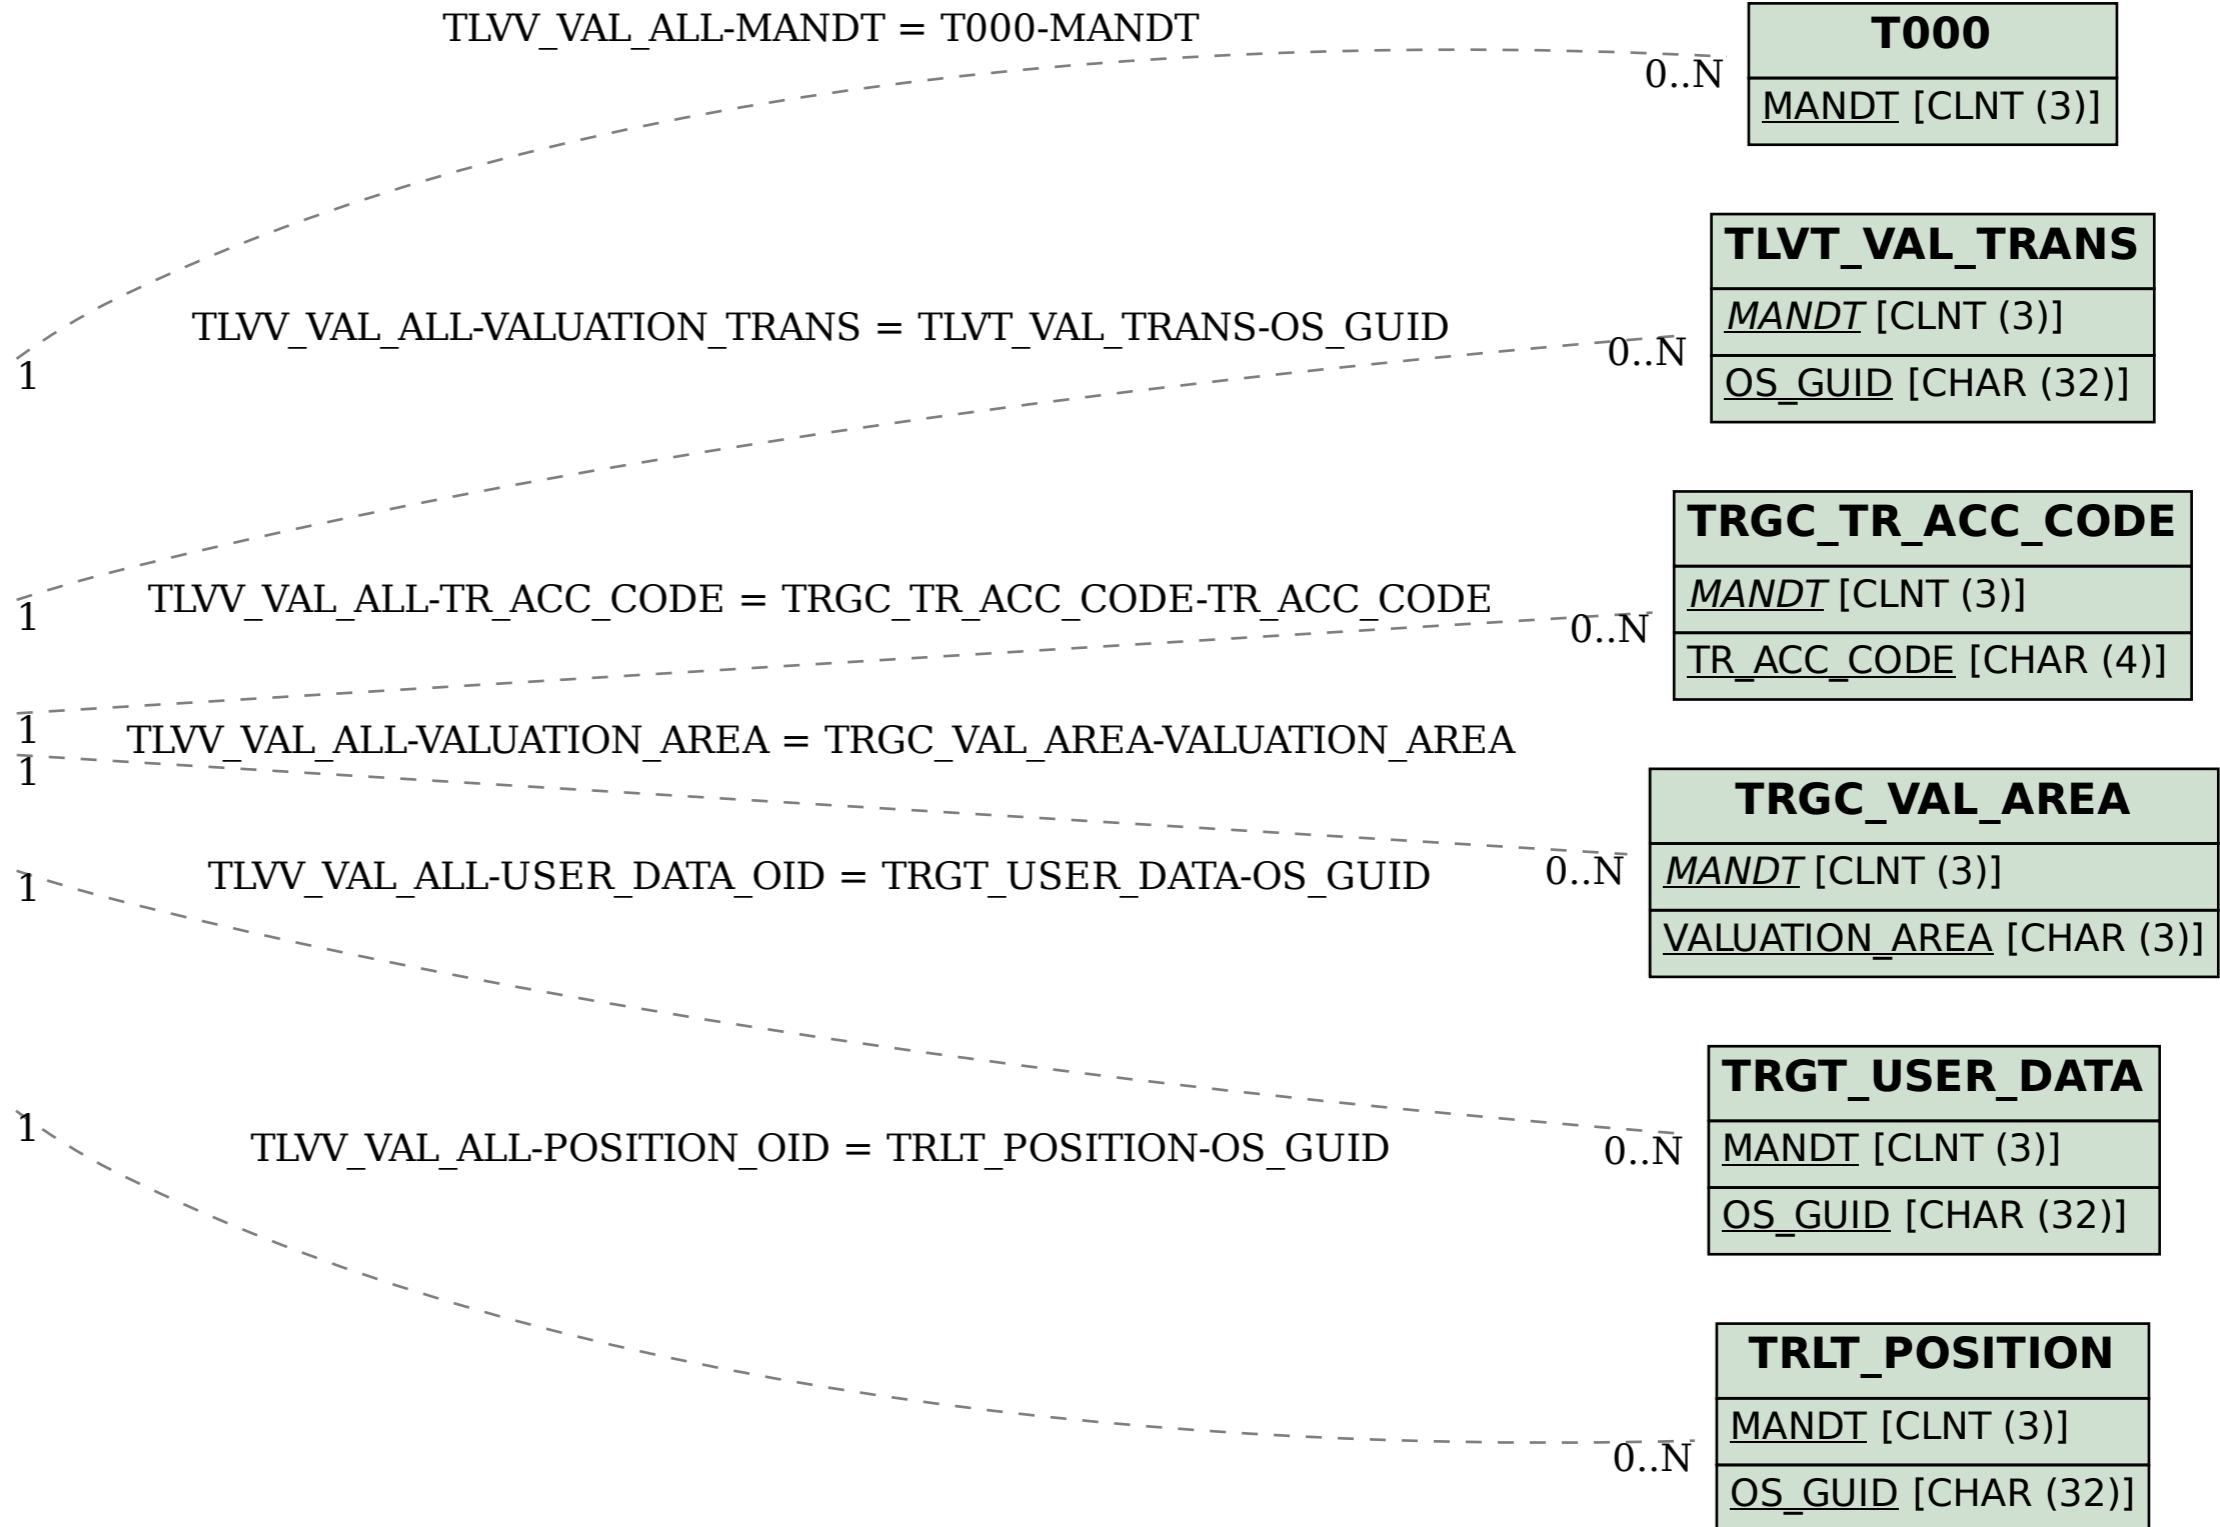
TLVV_VAL_ALL-MANDT = T000-MANDT
0..N
T000
MANDT [CLNT (3)]

TLVV_VAL_ALL-VALUATION_TRANS = TLVT_VAL_TRANS-OS_GUID
1
0..N
TLVT_VAL_TRANS
MANDT [CLNT (3)]
OS_GUID [CHAR (32)]

TLVV_VAL_ALL-TR_ACC_CODE = TRGC_TR_ACC_CODE-TR_ACC_CODE
1
0..N
TRGC_TR_ACC_CODE
MANDT [CLNT (3)]
TR_ACC_CODE [CHAR (4)]

TLVV_VAL_ALL-VALUATION_AREA = TRGC_VAL_AREA-VALUATION_AREA
1
1
0..N
TRGC_VAL_AREA
MANDT [CLNT (3)]
VALUATION_AREA [CHAR (3)]

TLVV_VAL_ALL-USER_DATA_OID = TRGT_USER_DATA-OS_GUID
1
0..N
TRGT_USER_DATA
MANDT [CLNT (3)]
OS_GUID [CHAR (32)]

TLVV_VAL_ALL-POSITION_OID = TRLT_POSITION-OS_GUID
1
0..N
TRLT_POSITION
MANDT [CLNT (3)]
OS_GUID [CHAR (32)]